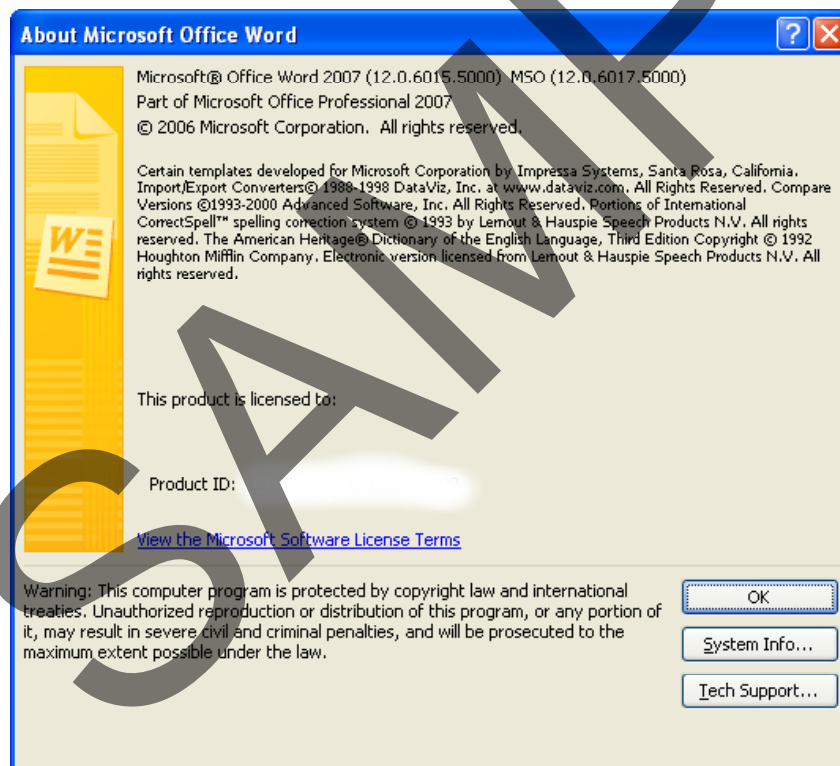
About Microsoft Office Word

?

Microsoft® Office Word 2007 (12.0.6015.5000) MSO (12.0.6017.5000)
Part of Microsoft Office Professional 2007
© 2006 Microsoft Corporation. All rights reserved.

Certain templates developed for Microsoft Corporation by Impressa Systems, Santa Rosa, California. Import/Export Converters© 1988-1998 DataViz, Inc. at www.dataviz.com. All Rights Reserved. Compare Versions ©1993-2000 Advanced Software, Inc. All Rights Reserved. Portions of International CorrectSpell™ spelling correction system © 1993 by Lernout & Hauspie Speech Products N.V. All rights reserved. The American Heritage® Dictionary of the English Language, Third Edition Copyright © 1992 Houghton Mifflin Company. Electronic version licensed from Lernout & Hauspie Speech Products N.V. All rights reserved.

This product is licensed to:

Product ID: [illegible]

View the Microsoft Software License Terms

Warning: This computer program is protected by copyright law and international treaties. Unauthorized reproduction or distribution of this program, or any portion of it, may result in severe civil and criminal penalties, and will be prosecuted to the maximum extent possible under the law.

OK

System Info...

Tech Support...

SAMPLE